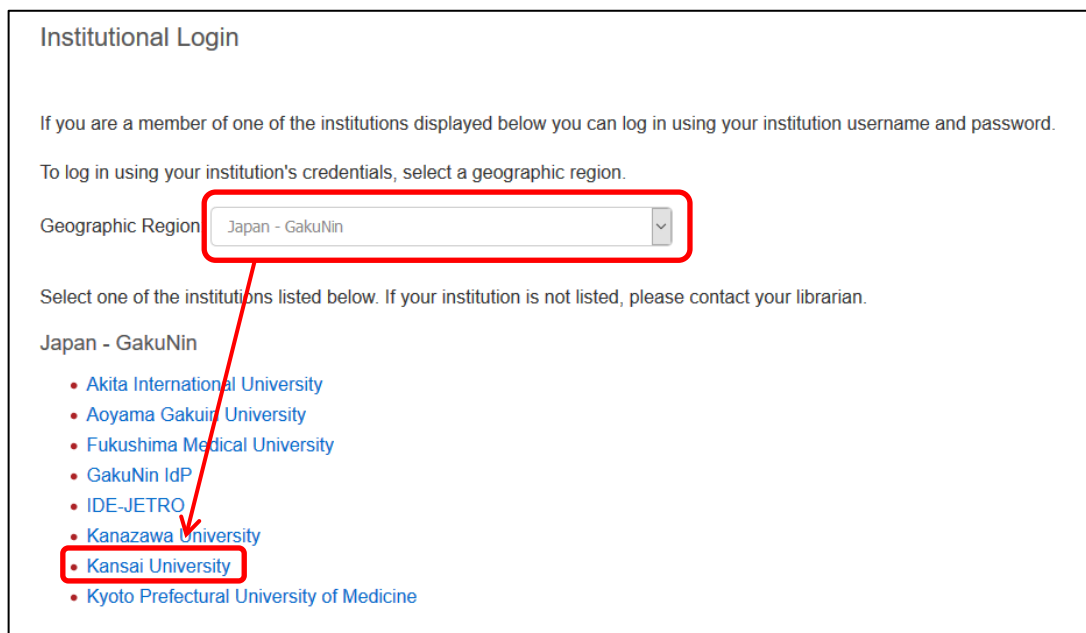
Institutional Login

If you are a member of one of the institutions displayed below you can log in using your institution username and password.

To log in using your institution's credentials, select a geographic region.

Geographic Region Japan - GakuNin

Select one of the institutions listed below. If your institution is not listed, please contact your librarian.

Japan - GakuNin

- Akita International University
- Aoyama Gakuin University
- Fukushima Medical University
- GakuNin IdP
- IDE-JETRO
- Kanazawa University
- Kansai University
- Kyoto Prefectural University of Medicine